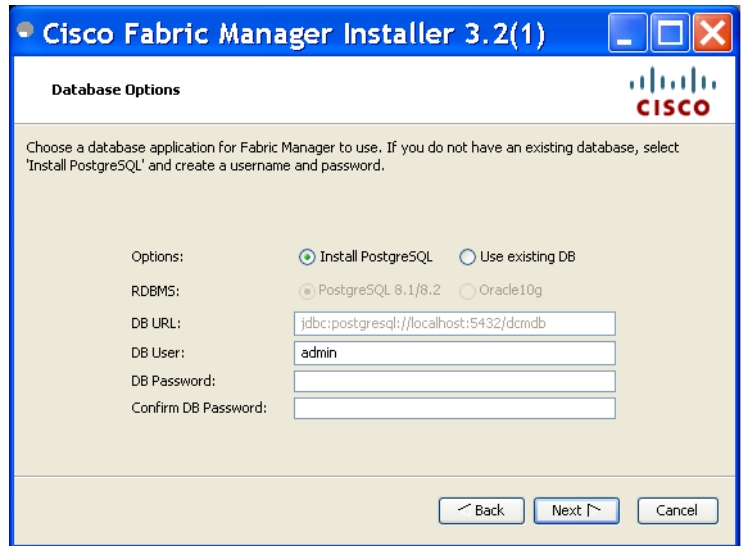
Cisco Fabric Manager Installer 3.2(1)

Database Options

CISCO

Choose a database application for Fabric Manager to use. If you do not have an existing database, select 'Install PostgreSQL' and create a username and password.

Options: Install PostgreSQL Use existing DB

RDBMS: PostgreSQL 8.1/8.2 Oracle10g

DB URL: jdbc:postgresql://localhost:5432/dcmdb

DB User: admin

DB Password:

Confirm DB Password:

Back Next Cancel